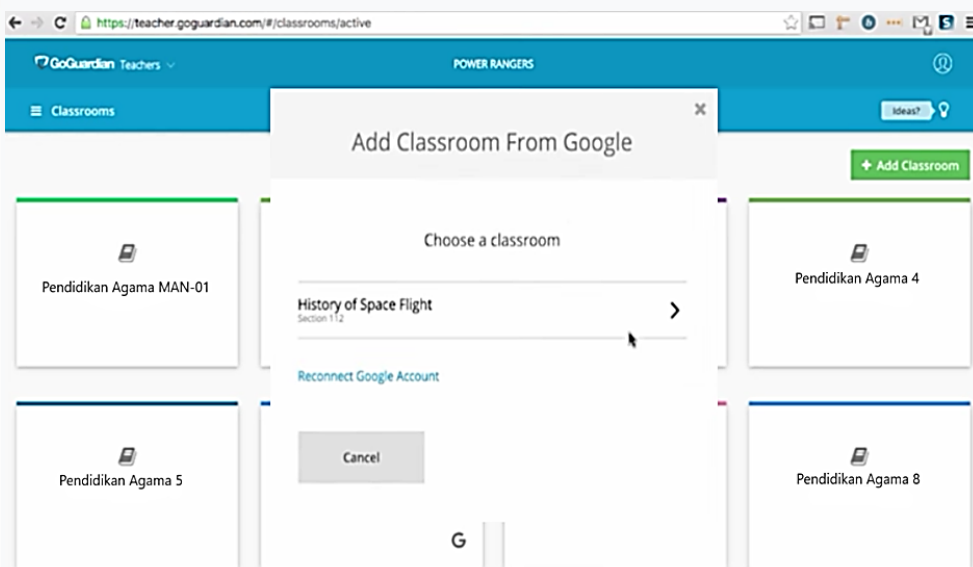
https://teacher.goguardian.com/#/classrooms/active

GoGuardian Teachers

POWER RANGERS

Classrooms

Ideas?

+ Add Classroom

Pendidikan Agama MAN-01

Pendidikan Agama 4

Pendidikan Agama 5

Pendidikan Agama 8

Add Classroom From Google

×

Choose a classroom

History of Space Flight
Section 112

Reconnect Google Account

Cancel

G